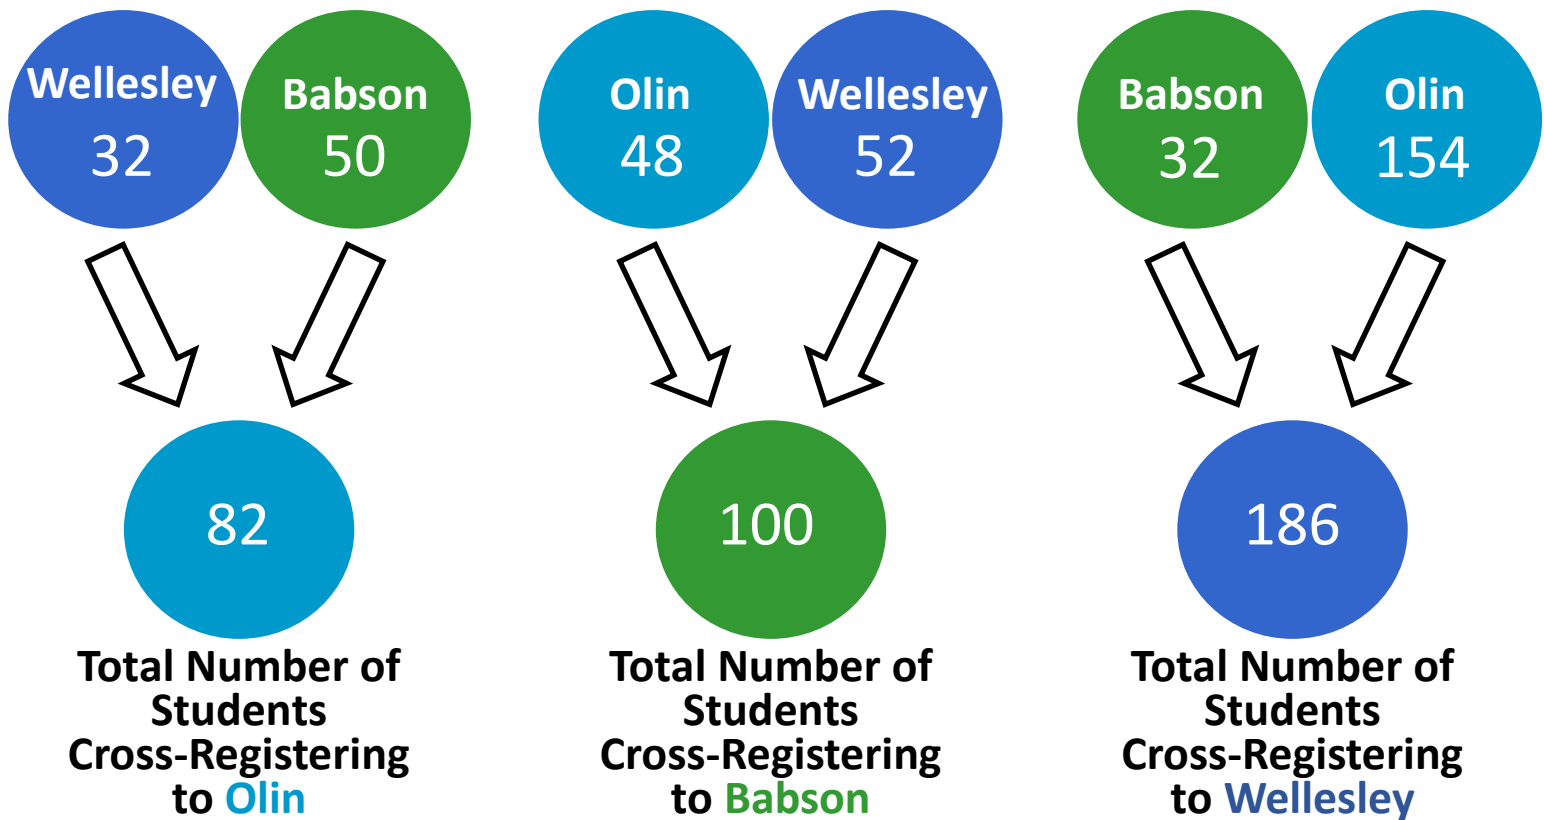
Wellesley
32

Babson
50

82

Total Number of Students Cross-Registering to Olin

Olin
48

Wellesley
52

100

Total Number of Students Cross-Registering to Babson

Babson
32

Olin
154

186

Total Number of Students Cross-Registering to Wellesley